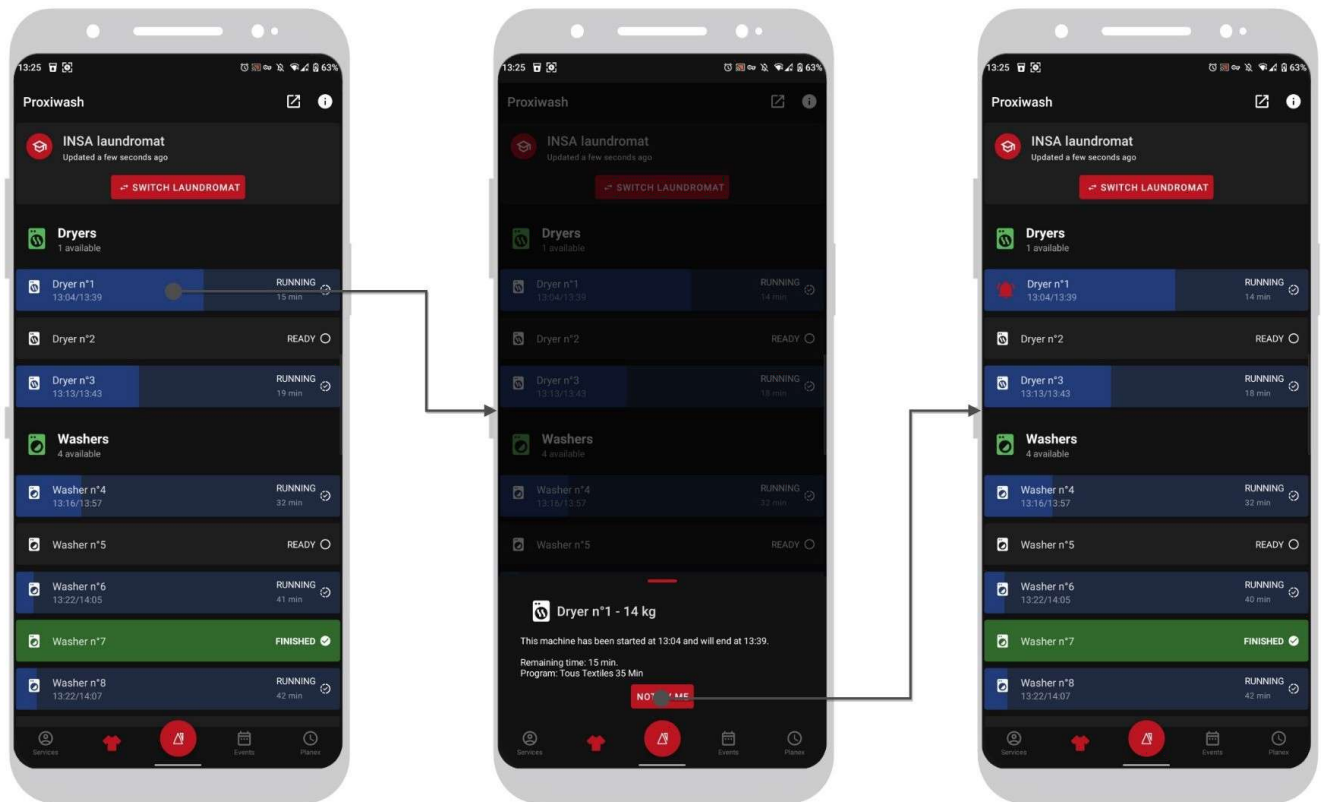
13:25 63%

Proxiwash

INSA laundromat
Updated a few seconds ago

SWITCH LAUNDROMAT

Dryers
1 available

Dryer n°1
13:04/13:39
RUNNING
15 min

Dryer n°2
READY

Dryer n°3
13:13/13:43
RUNNING
19 min

Washers
4 available

Washer n°4
13:16/13:57
RUNNING
32 min

Washer n°5
READY

Washer n°6
13:22/14:05
RUNNING
41 min

Washer n°7
FINISHED

Washer n°8
13:22/14:07
RUNNING
42 min

Services Events Planex

13:25 63%

Proxiwash

INSA laundromat
Updated a few seconds ago

SWITCH LAUNDROMAT

Dryers
1 available

Dryer n°1
13:04/13:39
RUNNING
14 min

Dryer n°2
READY

Dryer n°3
13:13/13:43
RUNNING
18 min

Washers
4 available

Washer n°4
13:16/13:57
RUNNING
32 min

Washer n°5
READY

Dryer n°1 - 14 kg

This machine has been started at 13:04 and will end at 13:39.

Remaining time: 15 min.
Program: Tous Textiles 35 Min

NOT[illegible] ME

Services Events Planex

13:25 63%

Proxiwash

INSA laundromat
Updated a few seconds ago

SWITCH LAUNDROMAT

Dryers
1 available

Dryer n°1
13:04/13:39
RUNNING
14 min

Dryer n°2
READY

Dryer n°3
13:13/13:43
RUNNING
18 min

Washers
4 available

Washer n°4
13:16/13:57
RUNNING
32 min

Washer n°5
READY

Washer n°6
13:22/14:05
RUNNING
40 min

Washer n°7
FINISHED

Washer n°8
13:22/14:07
RUNNING
42 min

Services Events Planex